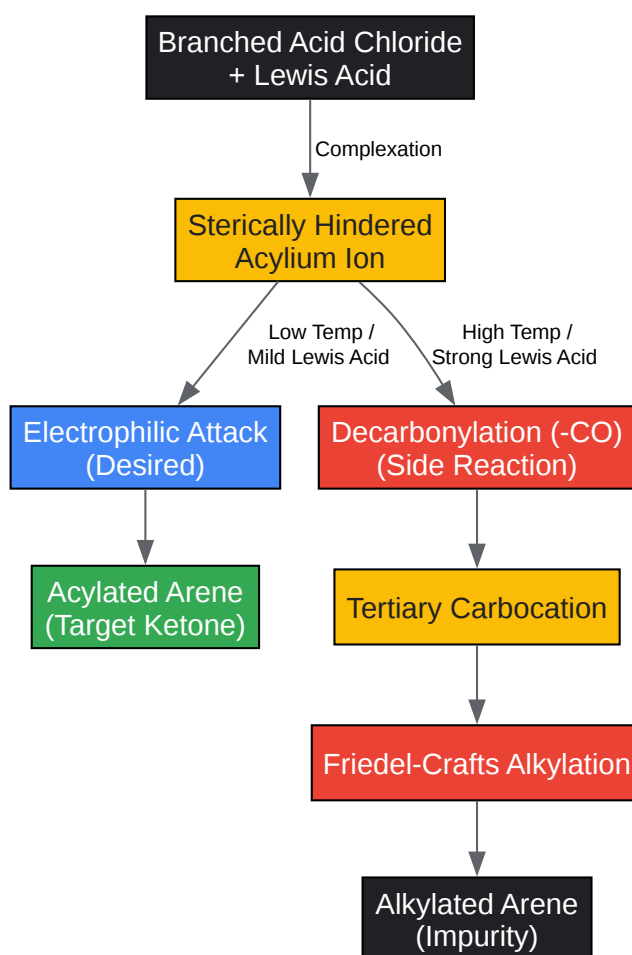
Branched Acid Chloride + Lewis Acid

Complexation

Sterically Hindered Acylium Ion

Low Temp / Mild Lewis Acid

High Temp / Strong Lewis Acid

Electrophilic Attack (Desired)

Decarbonylation (-CO) (Side Reaction)

Acylated Arene (Target Ketone)

Tertiary Carbocation

Friedel-Crafts Alkylation

Alkylated Arene (Impurity)